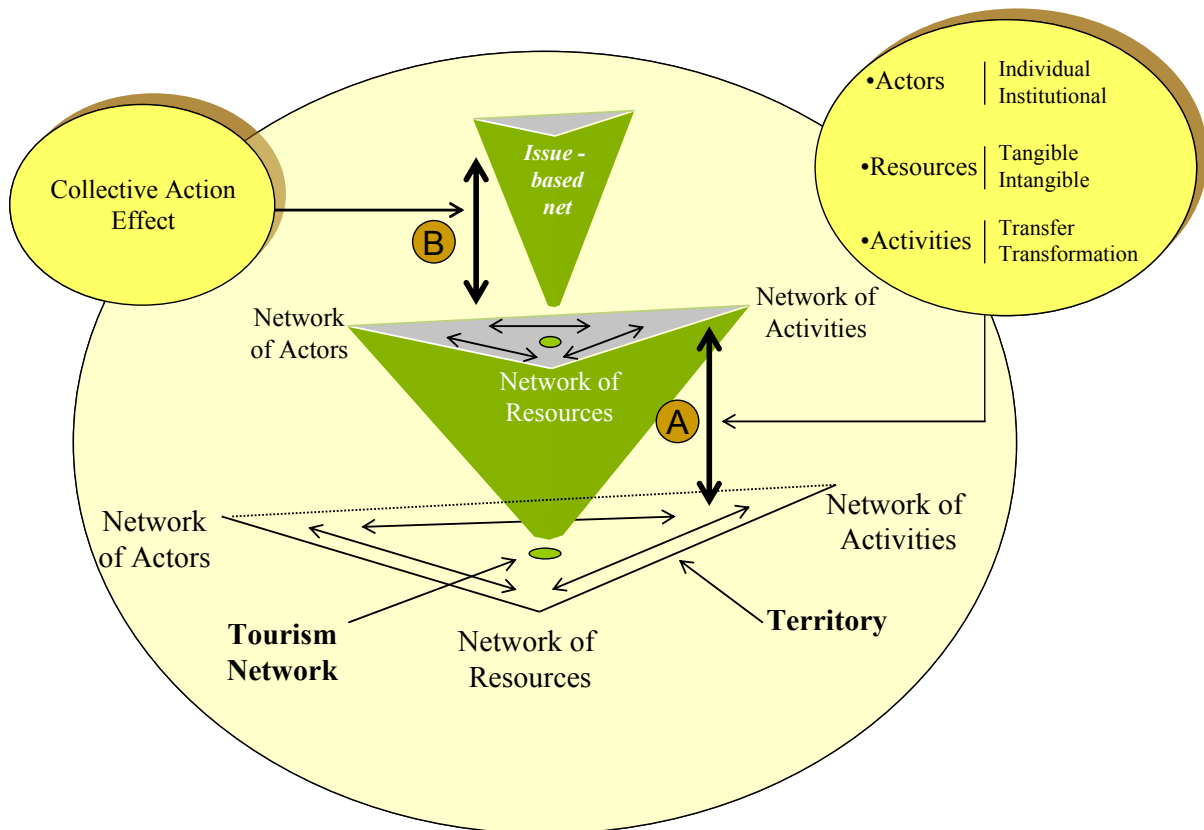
Collective Action Effect

Issue - based net

B

•Actors | Individual Institutional

•Resources | Tangible Intangible

•Activities | Transfer Transformation

Network of Actors

Network of Activities

Network of Resources

A

Network of Actors

Network of Activities

Tourism Network

Network of Resources

Territory